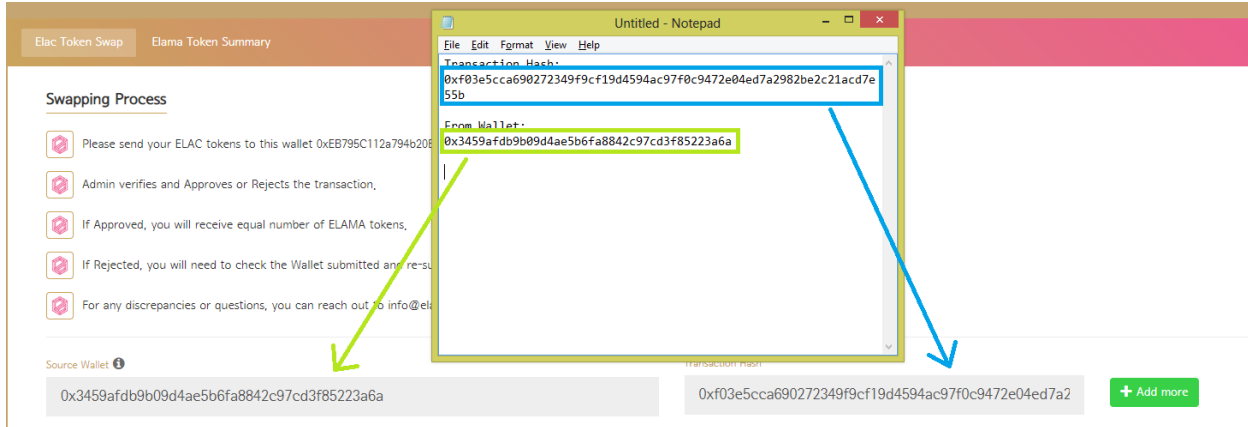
Elac Token Swap Elama Token Summary

Swapping Process

Please send your ELAC tokens to this wallet 0xEB795C112a794b20E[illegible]

Admin verifies and Approves or Rejects the transaction.

If Approved, you will receive equal number of ELAMA tokens.

If Rejected, you will need to check the Wallet submitted and re-su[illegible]

For any discrepancies or questions, you can reach out to info@ela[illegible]

Source Wallet

0x3459afdb9b09d4ae5b6fa8842c97cd3f85223a6a

Transaction Hash

0xf03e5cca690272349f9cf19d4594ac97f0c9472e04ed7a2

Add more

Untitled - Notepad

File Edit Format View Help

Transaction Hash:
0xf03e5cca690272349f9cf19d4594ac97f0c9472e04ed7a2982be2c21acd7e55b

From Wallet:
0x3459afdb9b09d4ae5b6fa8842c97cd3f85223a6a